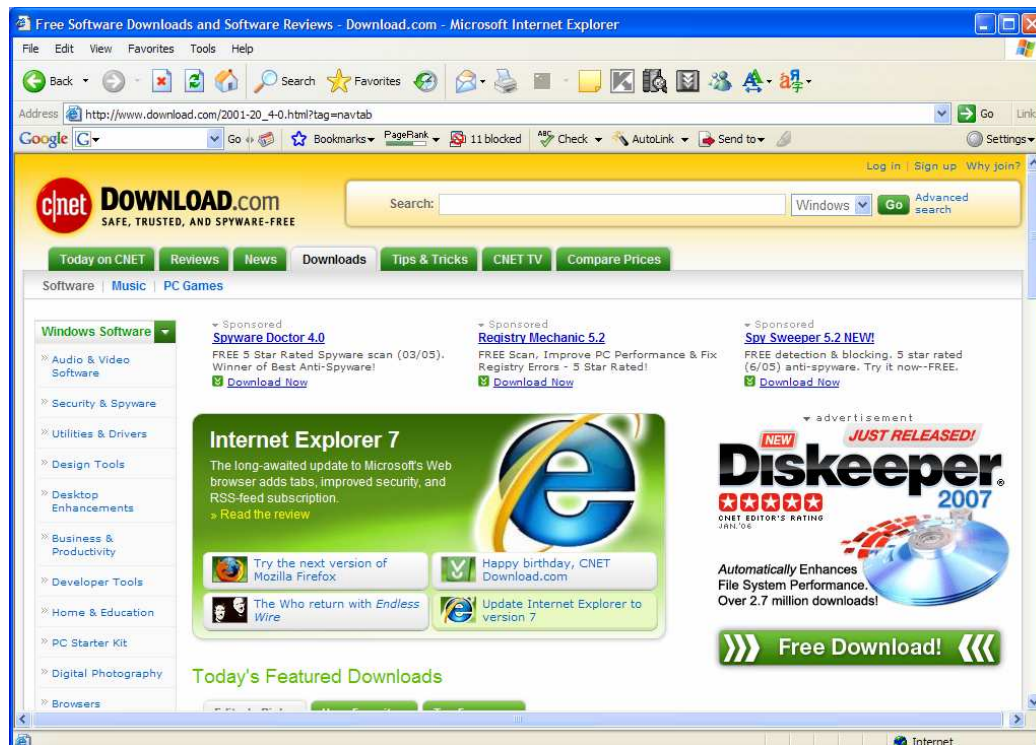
Free Software Downloads and Software Reviews - Download.com - Microsoft Internet Explorer

File Edit View Favorites Tools Help

Back Search Favorites

Address http://www.download.com/2001-20_4-0.html?tag=navtab Go Links

Google Go Bookmarks PageRank 11 blocked Check AutoLink Send to Settings

Log in | Sign up Why join?

cnet DOWNLOAD.com
SAFE, TRUSTED, AND SPYWARE-FREE

Search: Windows Go Advanced search

Today on CNET | Reviews | News | Downloads | Tips & Tricks | CNET TV | Compare Prices

Software | Music | PC Games

Windows Software

Audio & Video Software

Security & Spyware

Utilities & Drivers

Design Tools

Desktop Enhancements

Business & Productivity

Developer Tools

Home & Education

PC Starter Kit

Digital Photography

Browsers

Sponsored
Spyware Doctor 4.0
FREE 5 Star Rated Spyware scan (03/05). Winner of Best Anti-Spyware!
Download Now

Sponsored
Registry Mechanic 5.2
FREE Scan, Improve PC Performance & Fix Registry Errors - 5 Star Rated!
Download Now

Sponsored
Spy Sweeper 5.2 NEW!
FREE detection & blocking. 5 star rated (6/05) anti-spyware. Try it now--FREE.
Download Now

Internet Explorer 7
The long-awaited update to Microsoft's Web browser adds tabs, improved security, and RSS-feed subscription.
» Read the review

Try the next version of Mozilla Firefox

Happy birthday, CNET Download.com

The Who return with Endless Wire

Update Internet Explorer to version 7

advertisement
NEW JUST RELEASED!
Diskeeper 2007
CNET EDITOR'S RATING JAN.'06
Automatically Enhances File System Performance. Over 2.7 million downloads!
Free Download!

Today's Featured Downloads

Internet